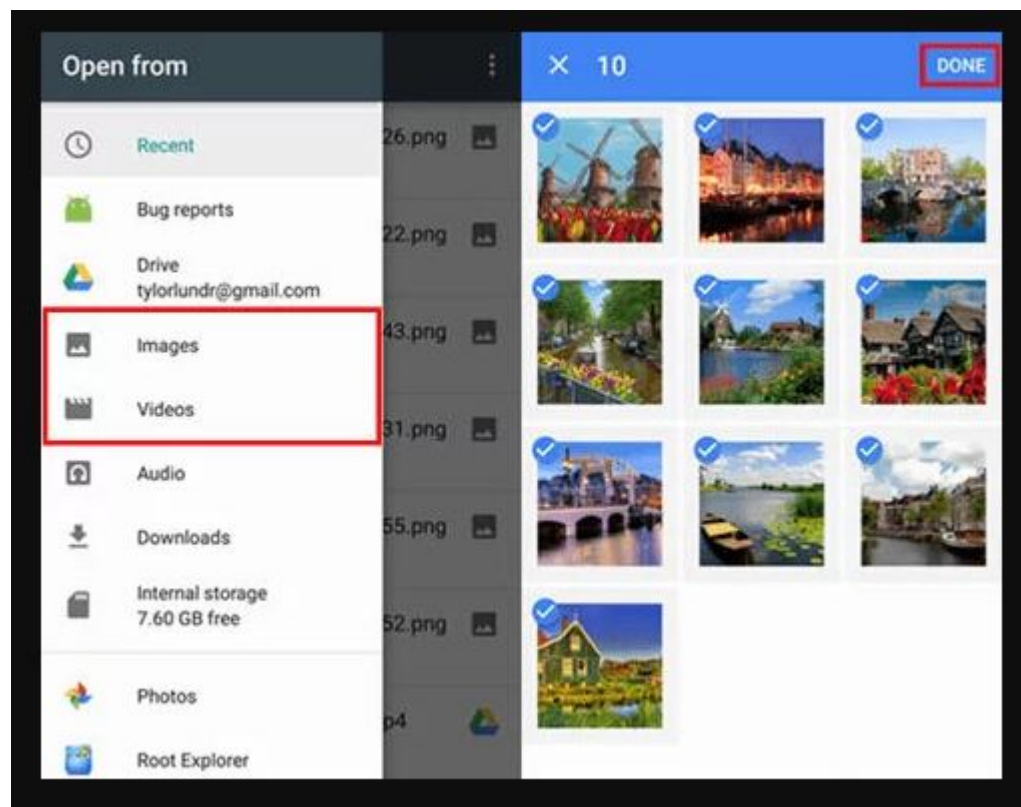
Open from

Recent

Bug reports

Drive
tylorlundr@gmail.com

Images

Videos

Audio

Downloads

Internal storage
7.60 GB free

Photos

Root Explorer

26.png

22.png

43.png

31.png

55.png

52.png

p4

× 10

DONE